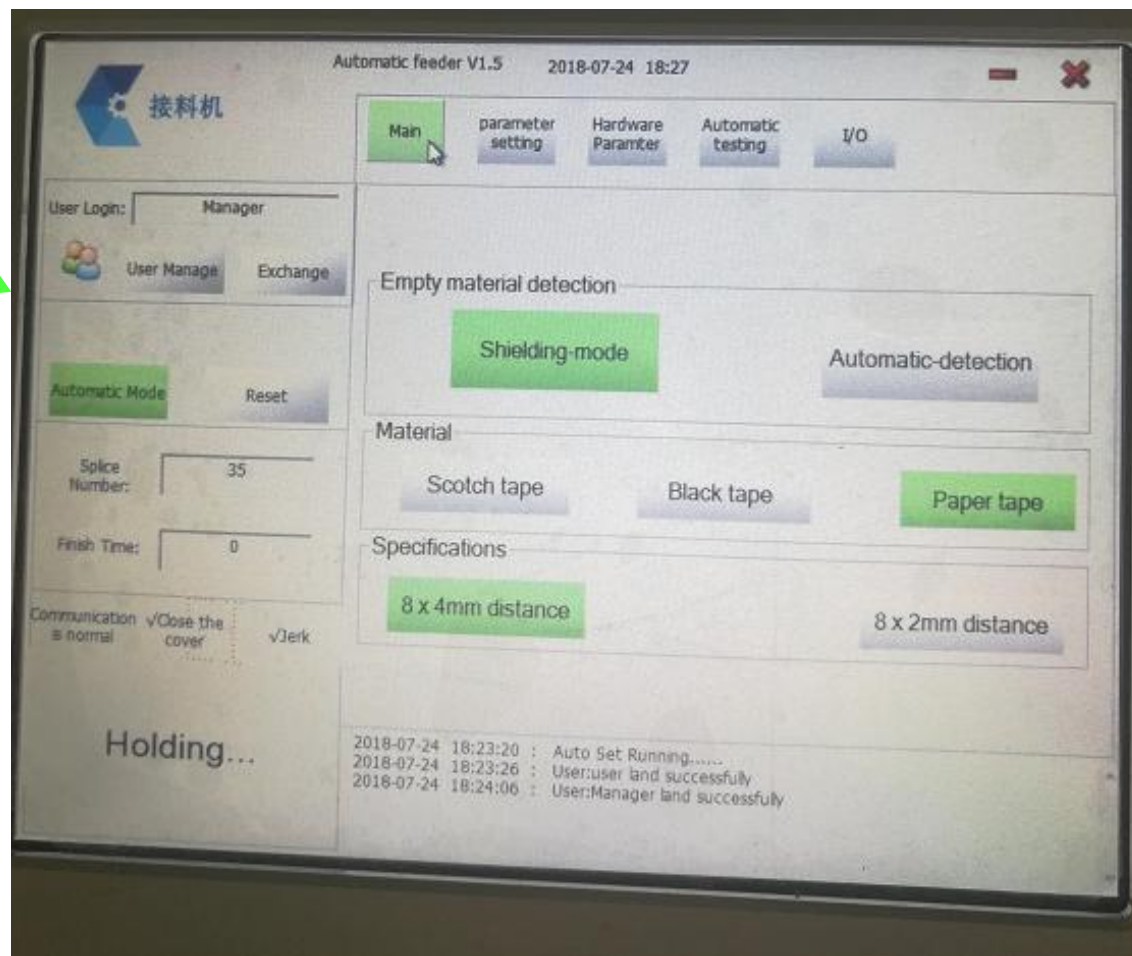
接料机

Automatic feeder V1.5 2018-07-24 18:27

Main
parameter setting
Hardware Paramter
Automatic testing
I/O

User Login: Manager

User Manage
Exchange

Automatic Mode
Reset

Splice Number: 35

Finish Time: 0

Communication is normal
√Close the cover
√Jerk

Holding...

Empty material detection
Shielding-mode
Automatic-detection

Material
Scotch tape
Black tape
Paper tape

Specifications
8 x 4mm distance
8 x 2mm distance

2018-07-24 18:23:20 : Auto Set Running......
2018-07-24 18:23:26 : User:user land successfully
2018-07-24 18:24:06 : User:Manager land successfully